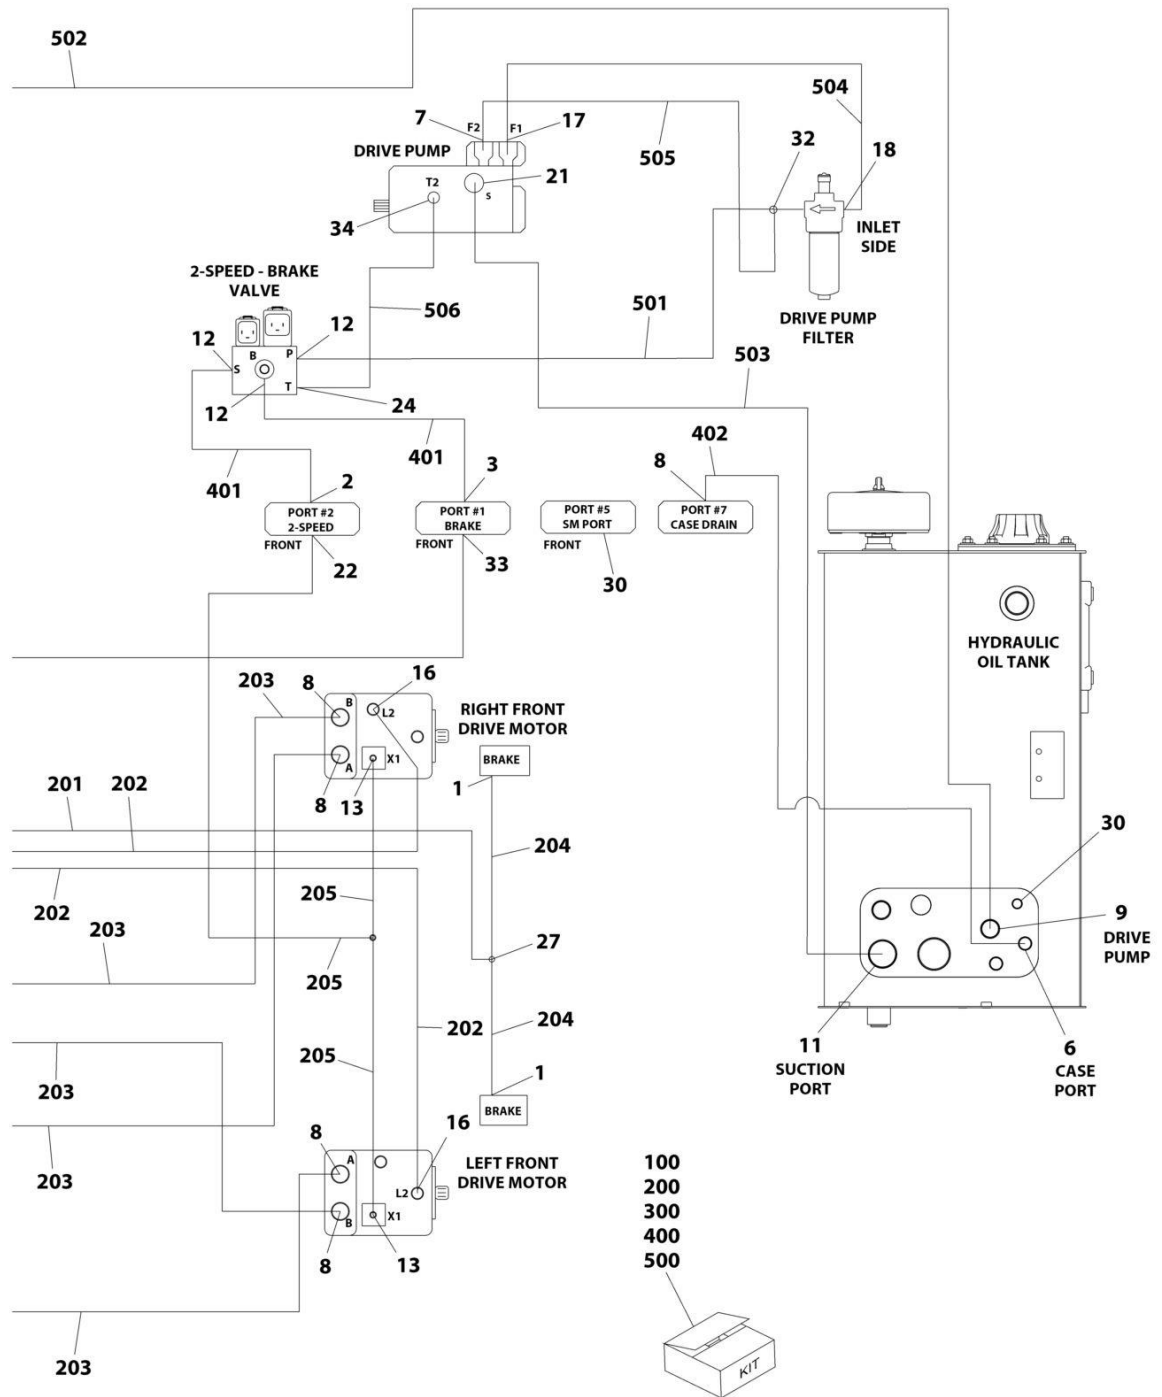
502

504

7 F2 F1 17

DRIVE PUMP

505

32

18

T2

S

21

34

INLET SIDE

2-SPEED - BRAKE VALVE

506

12

501

DRIVE PUMP FILTER

12

B

P

S

T

503

12

24

401

402

401

3

8

2

PORT #2 2-SPEED

FRONT

PORT #1 BRAKE

FRONT

PORT #5 SM PORT

FRONT

PORT #7 CASE DRAIN

22

33

30

HYDRAULIC OIL TANK

203

8

B

16

L2

RIGHT FRONT DRIVE MOTOR

BRAKE

A

X1

1

201

202

8

13

204

30

202

205

9

DRIVE PUMP

203

27

205

204

202

205

11

SUCTION PORT

6

CASE PORT

203

1

BRAKE

16

8

A

LEFT FRONT DRIVE MOTOR

203

L2

B

X1

100
200
300
400
500

8

13

KIT

203